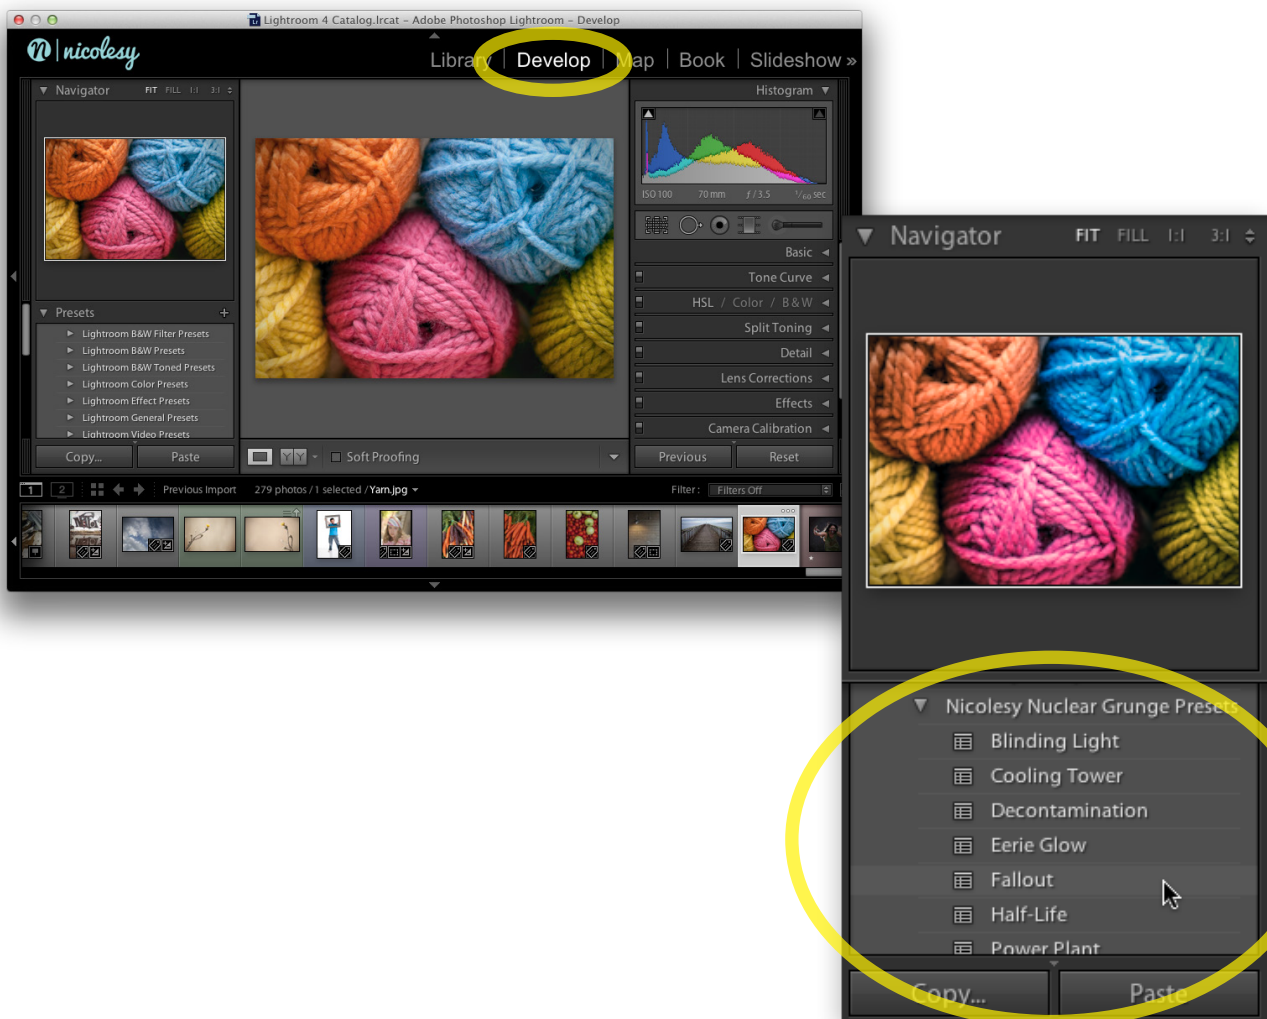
Lightroom 4 Catalog.lrcat - Adobe Photoshop Lightroom - Develop

nicolesy

Library | Develop | Map | Book | Slideshow »

Navigator FIT FILL 1:1 3:1

Presets +

Lightroom B&W Filter Presets
Lightroom B&W Presets
Lightroom B&W Toned Presets
Lightroom Color Presets
Lightroom Effect Presets
Lightroom General Presets
Lightroom Video Presets

Copy... Paste

Soft Proofing

Histogram

ISO 100 70 mm f / 3.5 $\frac{1}{60}$ sec

Basic
Tone Curve
HSL / Color / B&W
Split Toning
Detail
Lens Corrections
Effects
Camera Calibration

Previous Reset

1 2 Previous Import 279 photos / 1 selected / Yarn.jpg

Filter : Filters Off

Navigator FIT FILL 1:1 3:1

Nicolesy Nuclear Grunge Presets
Blinding Light
Cooling Tower
Decontamination
Eerie Glow
Fallout
Half-Life
Power Plant

Copy... Paste